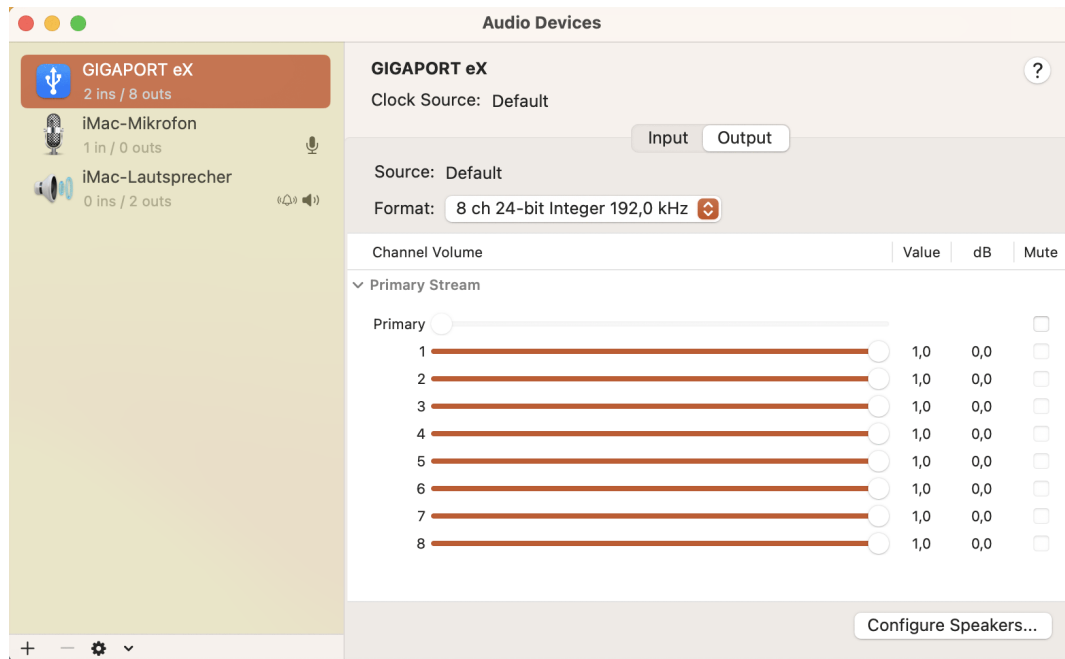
Audio Devices

GIGAPORT eX
2 ins / 8 outs

iMac-Mikrofon
1 in / 0 outs

iMac-Lautsprecher
0 ins / 2 outs

+ —

GIGAPORT eX

?

Clock Source: Default

Input Output

Source: Default

Format: 8 ch 24-bit Integer 192,0 kHz

| Channel Volume | Value | dB | Mute |
|---|---|---|---|
| Primary Stream | | | |
| Primary | | | |
| 1 | 1,0 | 0,0 | |
| 2 | 1,0 | 0,0 | |
| 3 | 1,0 | 0,0 | |
| 4 | 1,0 | 0,0 | |
| 5 | 1,0 | 0,0 | |
| 6 | 1,0 | 0,0 | |
| 7 | 1,0 | 0,0 | |
| 8 | 1,0 | 0,0 | |

Configure Speakers...